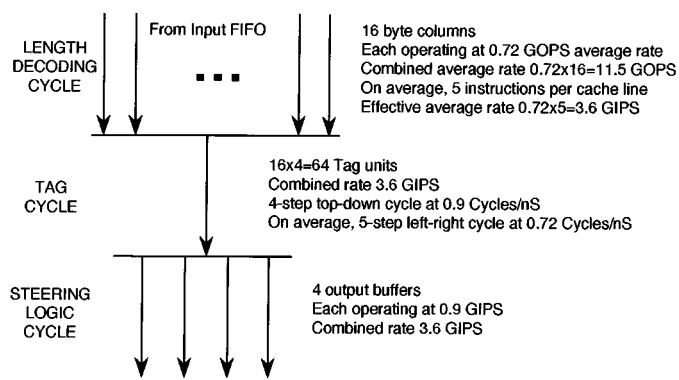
LENGTH DECODING CYCLE

From Input FIFO

16 byte columns
Each operating at 0.72 GOPS average rate
Combined average rate 0.72x16=11.5 GOPS
On average, 5 instructions per cache line
Effective average rate 0.72x5=3.6 GIPS

TAG CYCLE

16x4=64 Tag units
Combined rate 3.6 GIPS
4-step top-down cycle at 0.9 Cycles/nS
On average, 5-step left-right cycle at 0.72 Cycles/nS

STEERING LOGIC CYCLE

4 output buffers
Each operating at 0.9 GIPS
Combined rate 3.6 GIPS